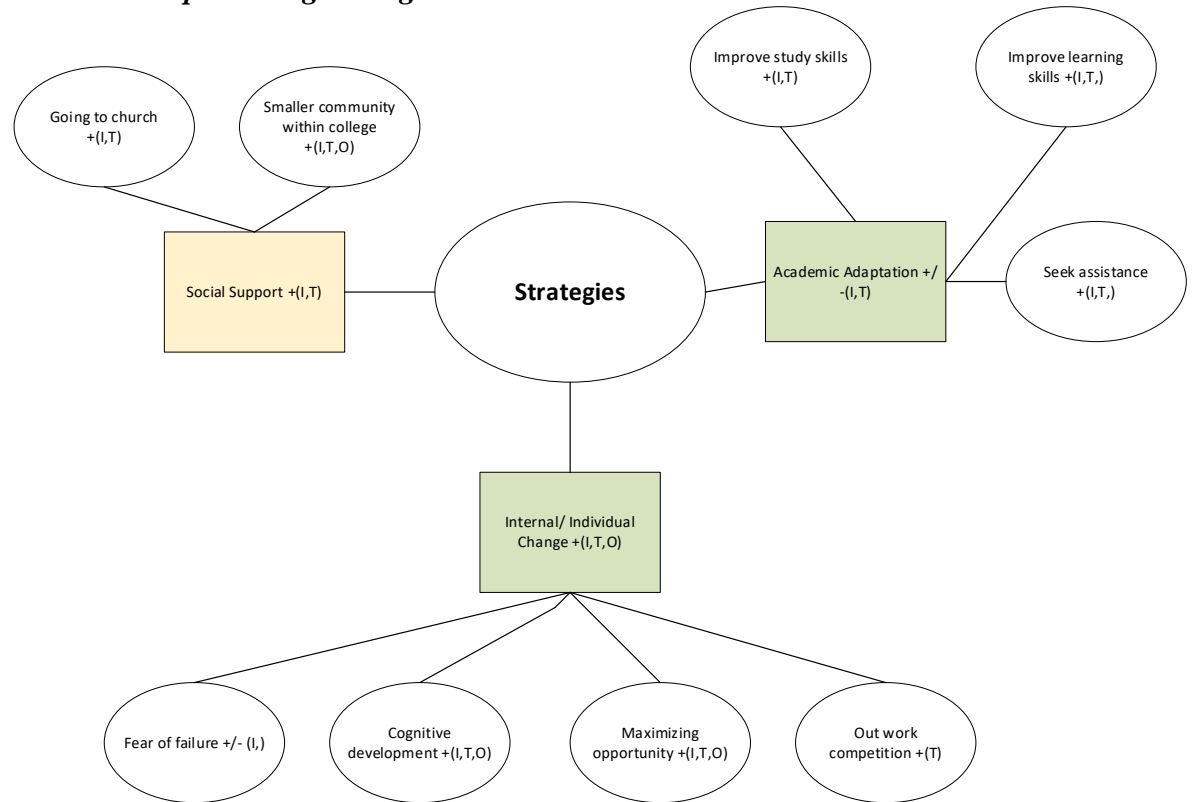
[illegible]

Going to church +(I,T)

Smaller community within college +(I,T,O)

Improve study skills +(I,T)

Improve learning skills +(I,T,)

Social Support +(I,T)

Strategies

Academic Adaptation +/-(I,T)

Seek assistance +(I,T,)

Internal/ Individual Change +(I,T,O)

Fear of failure +/- (I,)

Cognitive development +(I,T,O)

Maximizing opportunity +(I,T,O)

Out work competition +(T)